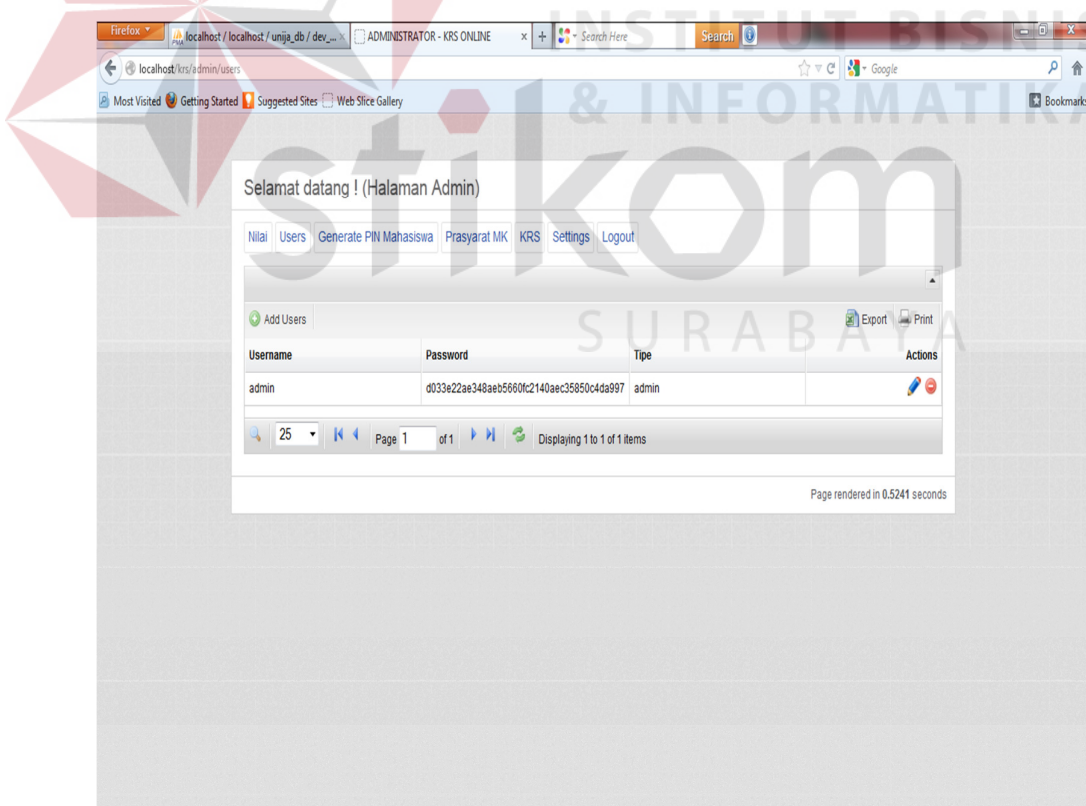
Firefox localhost / localhost / unija_db / dev_... ADMINISTRATOR - KRS ONLINE × + Search Here Search

localhost/krs/admin/users Google

Most Visited Getting Started Suggested Sites Web Slice Gallery Bookmarks

INSTITUT BISNIS & INFORMATIKA stikom SURABAYA

Selamat datang ! (Halaman Admin)

Nilai Users Generate PIN Mahasiswa Prasyarat MK KRS Settings Logout

Add Users Export Print

| Username | Password | Tipe | Actions |
|---|---|---|---|
| admin | d033e22ae348aeb5660fc2140aec35850c4da997 | admin | |

25 Page 1 of 1 Displaying 1 to 1 of 1 items

Page rendered in 0.5241 seconds